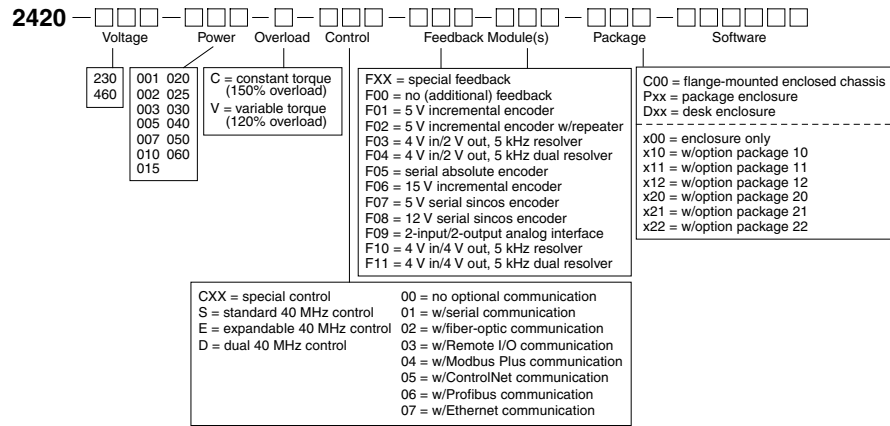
2420 – □□□ – □□□ – □ – □□□ – □□□ – □□□ – □□□ – □□□□□□

Voltage
Power
Overload
Control
Feedback Module(s)
Package
Software

230
460

001 020
002 025
003 030
005 040
007 050
010 060
015

C = constant torque (150% overload)
V = variable torque (120% overload)

FXX = special feedback
F00 = no (additional) feedback
F01 = 5 V incremental encoder
F02 = 5 V incremental encoder w/repeater
F03 = 4 V in/2 V out, 5 kHz resolver
F04 = 4 V in/2 V out, 5 kHz dual resolver
F05 = serial absolute encoder
F06 = 15 V incremental encoder
F07 = 5 V serial sincos encoder
F08 = 12 V serial sincos encoder
F09 = 2-input/2-output analog interface
F10 = 4 V in/4 V out, 5 kHz resolver
F11 = 4 V in/4 V out, 5 kHz dual resolver

C00 = flange-mounted enclosed chassis
Pxx = package enclosure
Dxx = desk enclosure

x00 = enclosure only
x10 = w/option package 10
x11 = w/option package 11
x12 = w/option package 12
x20 = w/option package 20
x21 = w/option package 21
x22 = w/option package 22

CXX = special control
S = standard 40 MHz control
E = expandable 40 MHz control
D = dual 40 MHz control

00 = no optional communication
01 = w/serial communication
02 = w/fiber-optic communication
03 = w/Remote I/O communication
04 = w/Modbus Plus communication
05 = w/ControlNet communication
06 = w/Profibus communication
07 = w/Ethernet communication